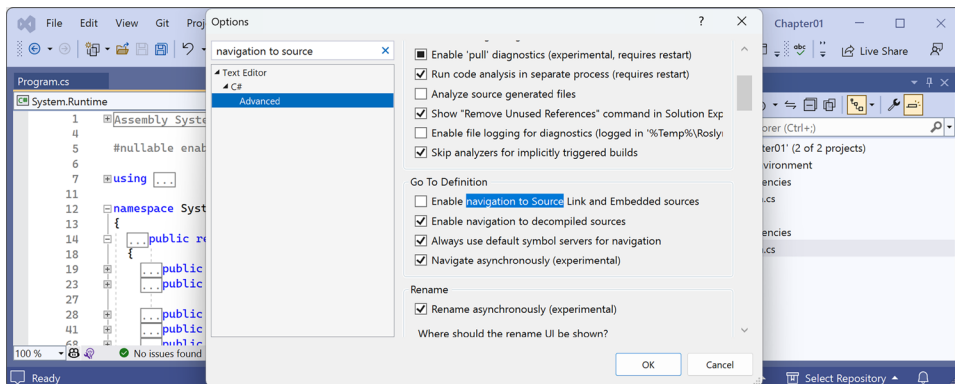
File Edit View Git Proj

Program.cs

System.Runtime

1 Assembly Syste
4
5 #nullable enab
6
7 using ...
11
12 namespace Syst
13 {
14 ...public re
18 {
19 ...public
23 ...public
27
28 ...public
41 ...public
68 ...public

100 %

No issues found

Ready

Options

?

navigation to source

Text Editor
C#
Advanced

Enable 'pull' diagnostics (experimental, requires restart)
Run code analysis in separate process (requires restart)
Analyze source generated files
Show "Remove Unused References" command in Solution Exp
Enable file logging for diagnostics (logged in '%Temp%\Rosly
Skip analyzers for implicitly triggered builds

Go To Definition
Enable navigation to Source Link and Embedded sources
Enable navigation to decompiled sources
Always use default symbol servers for navigation
Navigate asynchronously (experimental)

Rename
Rename asynchronously (experimental)
Where should the rename UI be shown?

OK

Cancel

Chapter01

Live Share

orer (Ctrl+;)

ter01' (2 of 2 projects)
vironment
encies
.cs

encies
.cs

Select Repository